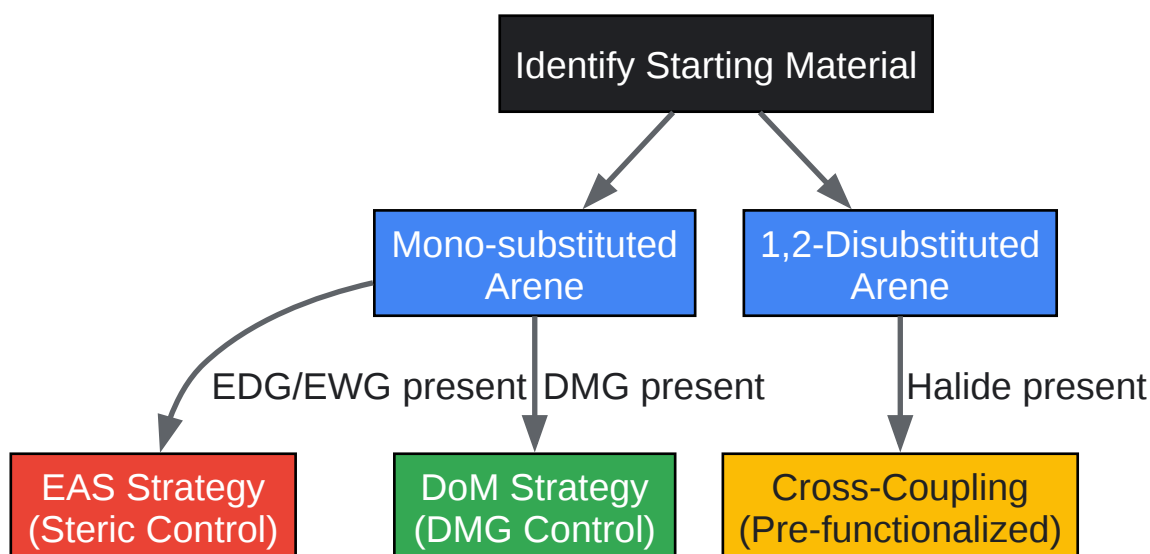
Identify Starting Material

Mono-substituted Arene

1,2-Disubstituted Arene

EDG/EWG present

DMG present

Halide present

EAS Strategy (Steric Control)

DoM Strategy (DMG Control)

Cross-Coupling (Pre-functionalized)